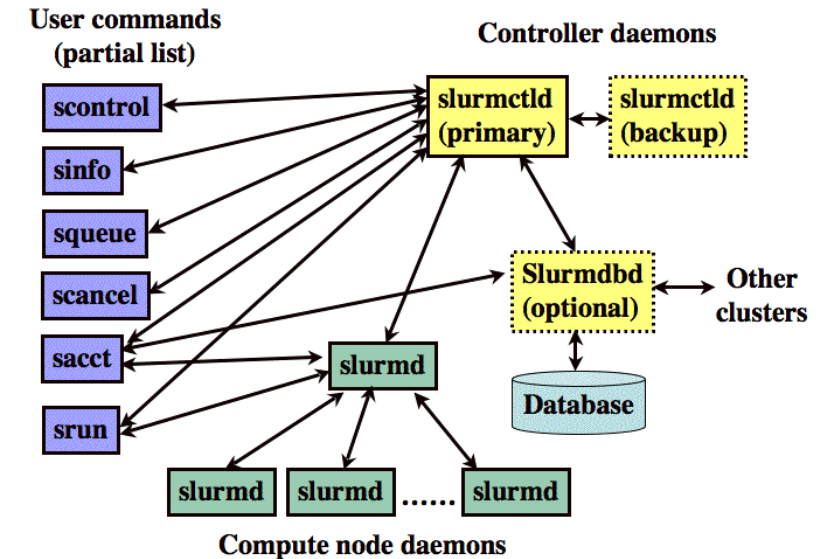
User commands (partial list)

Controller daemons

scontrol

sinfo

squeue

scancel

sacct

srun

slurmctld (primary)

slurmctld (backup)

Slurmdbd (optional)

Other clusters

Database

slurmd

slurmd

slurmd

......

slurmd

Compute node daemons